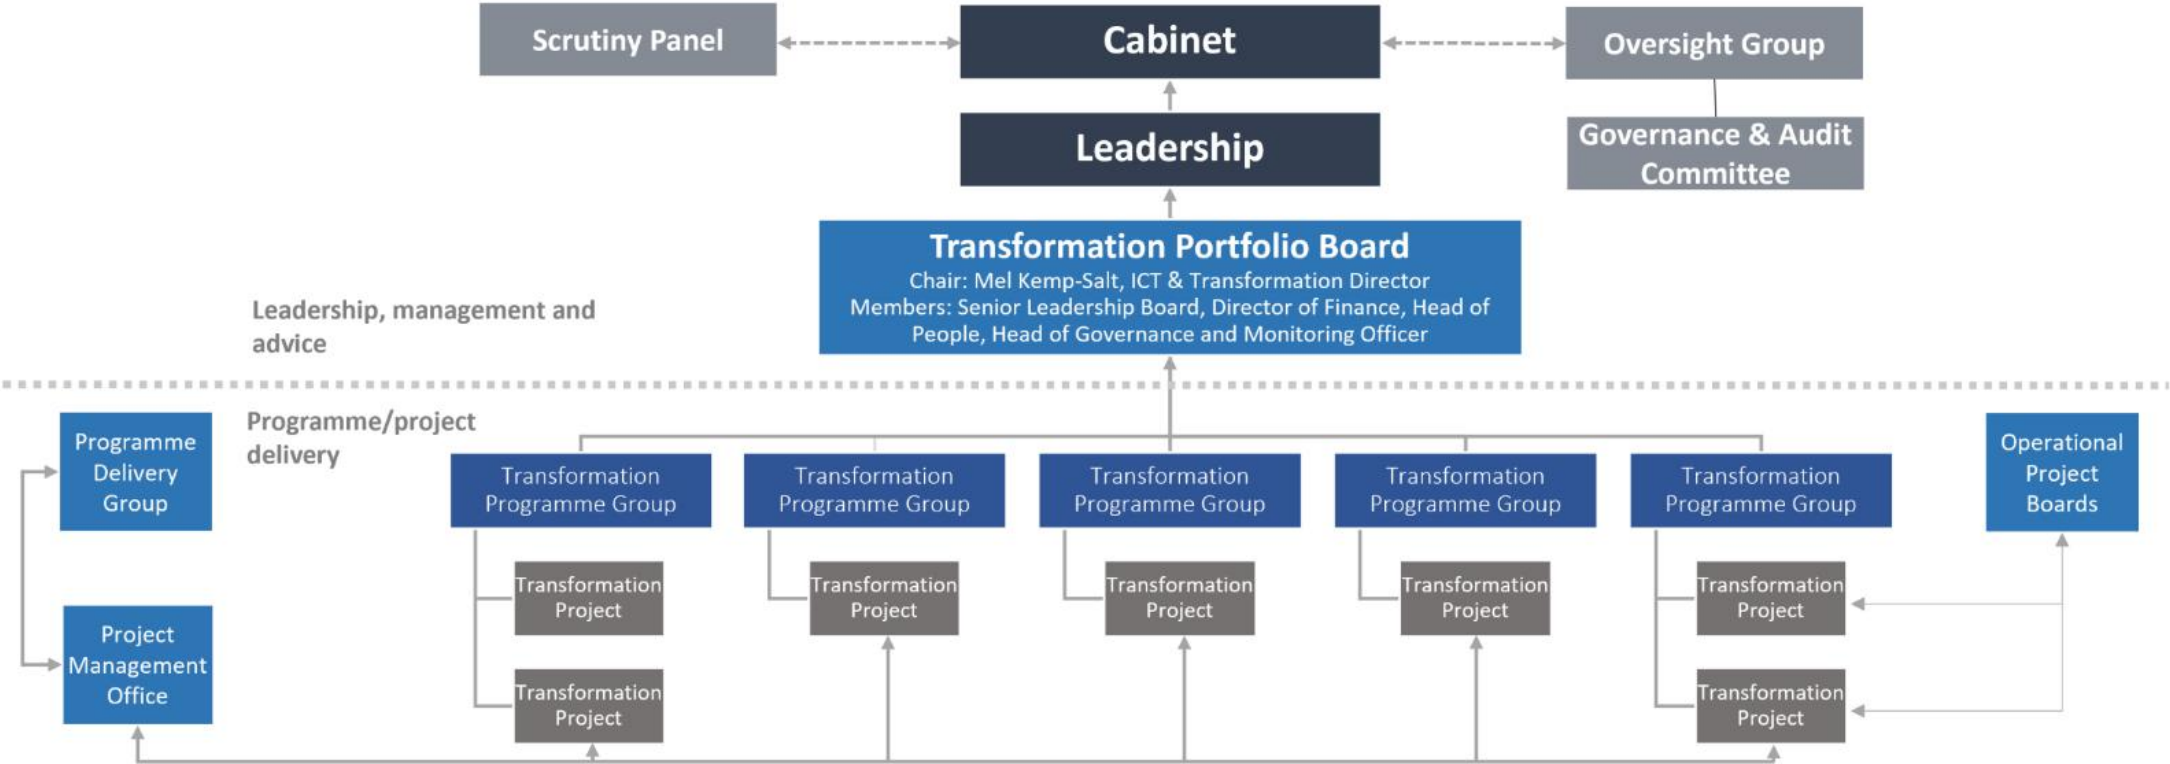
Scrutiny Panel

Cabinet

Oversight Group

Leadership

Governance & Audit Committee

Transformation Portfolio Board

Chair: Mel Kemp-Salt, ICT & Transformation Director

Members: Senior Leadership Board, Director of Finance, Head of People, Head of Governance and Monitoring Officer

Leadership, management and advice

Programme/project delivery

Programme Delivery Group

Project Management Office

Transformation Programme Group

Transformation Programme Group

Transformation Programme Group

Transformation Programme Group

Transformation Programme Group

Operational Project Boards

Transformation Project

Transformation Project

Transformation Project

Transformation Project

Transformation Project

Transformation Project

Transformation Project